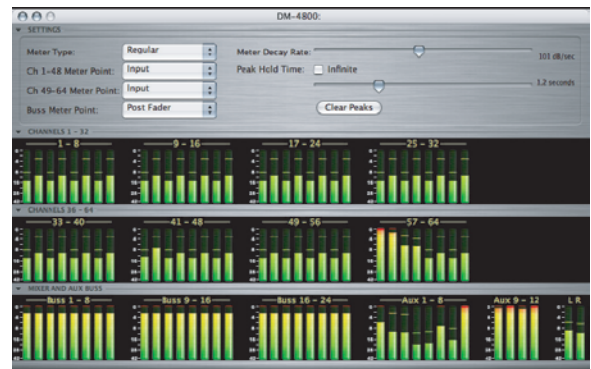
DM-4800:

SETTINGS

Meter Type: Regular

Ch 1-48 Meter Point: Input

Ch 49-64 Meter Point: Input

Buss Meter Point: Post Fader

Meter Decay Rate: 101 dB/sec

Peak Hold Time: Infinite

1.2 seconds

Clear Peaks

CHANNELS 1 - 32

1 - 8

9 - 16

17 - 24

25 - 32

CHANNELS 33 - 64

33 - 40

41 - 48

49 - 56

57 - 64

MIXER AND AUX BUSS

Buss 1 - 8

Buss 9 - 16

Buss 16 - 24

Aux 1 - 8

Aux 9 - 12

L R